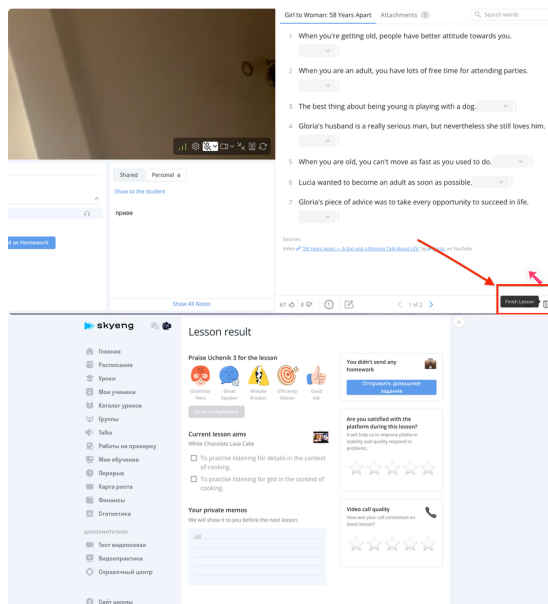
Girl to Woman: 58 Years Apart Attachments 3

Search words

1 When you're getting old, people have better attitude towards you.

2 When you are an adult, you have lots of free time for attending parties.

3 The best thing about being young is playing with a dog.

4 Gloria's husband is a really serious man, but nevertheless she still loves him.

5 When you are old, you can't move as fast as you used to do.

6 Lucia wanted to become an adult as soon as possible.

7 Gloria's piece of advice was to take every opportunity to succeed in life.

Sources:
Video "58 Years Apart — A Girl and a Woman Talk About Life" by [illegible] on YouTube

Shared Personal

Show to the student

приве

d as Homework

Show All Notes

67 8 1 of 2

Finish Lesson

skyeng

Главная
Расписание
Уроки
Мои ученики
Каталог уроков
Группы
Talks
Работы на проверку
Мое обучение
Перерыв
Карта роста
Финансы
Статистика

ДОПОЛНИТЕЛЬНО

Тест видеосвязи
Видеопрактика
Справочный центр

Сайт школы

Lesson result

Praise Uchenik 3 for the lesson

Grammar Hero
Great Speaker
Mistake Breaker
Efficiency Master
Good Job

Send compliment

Current lesson aims
White Chocolate Lava Cake

To practise listening for details in the context of cooking.

To practise listening for gist in the context of cooking.

Your private memos
We will show it to you before the next lesson.

Add

You didn't send any homework

Отправить домашнее задание

Are you satisfied with the platform during this lesson?
It will help us to improve platform stability and quickly respond to problems.

Video call quality
How was your call connection on latest lesson?